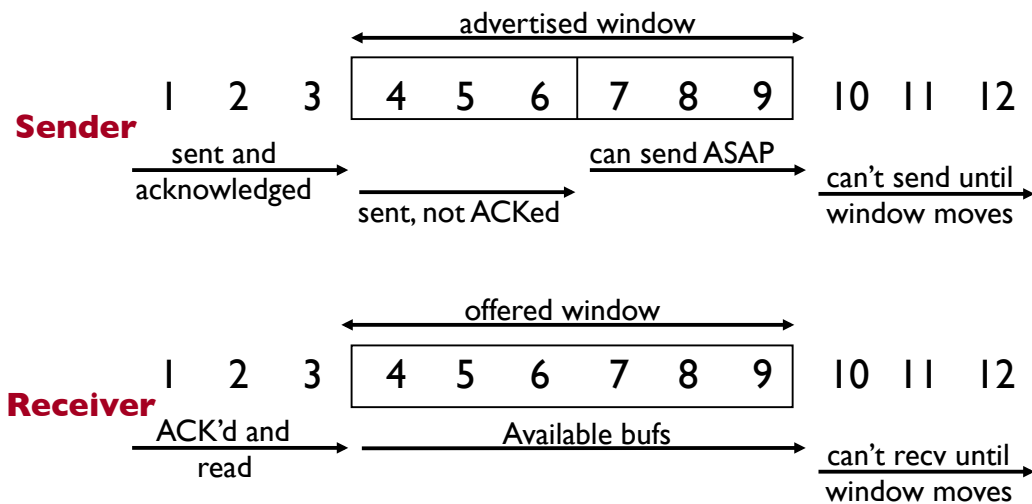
advertised window

Sender

1 2 3 4 5 6 7 8 9 10 11 12

sent and acknowledged

sent, not ACKed

can send ASAP

can't send until window moves

offered window

Receiver

1 2 3 4 5 6 7 8 9 10 11 12

ACK'd and read

Available bufs

can't recv until window moves